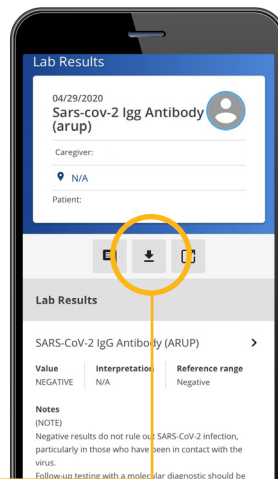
Lab Results

04/29/2020

Sars-cov-2 Igg Antibody (arup)

Caregiver:

N/A

Patient:

Lab Results

SARS-CoV-2 IgG Antibody (ARUP)

| Value | Interpretation | Reference range |
|---|---|---|
| NEGATIVE | N/A | Negative |

Notes

(NOTE)

Negative results do not rule out SARS-CoV-2 infection, particularly in those who have been in contact with the virus.

Follow-up testing with a molecular diagnostic should be